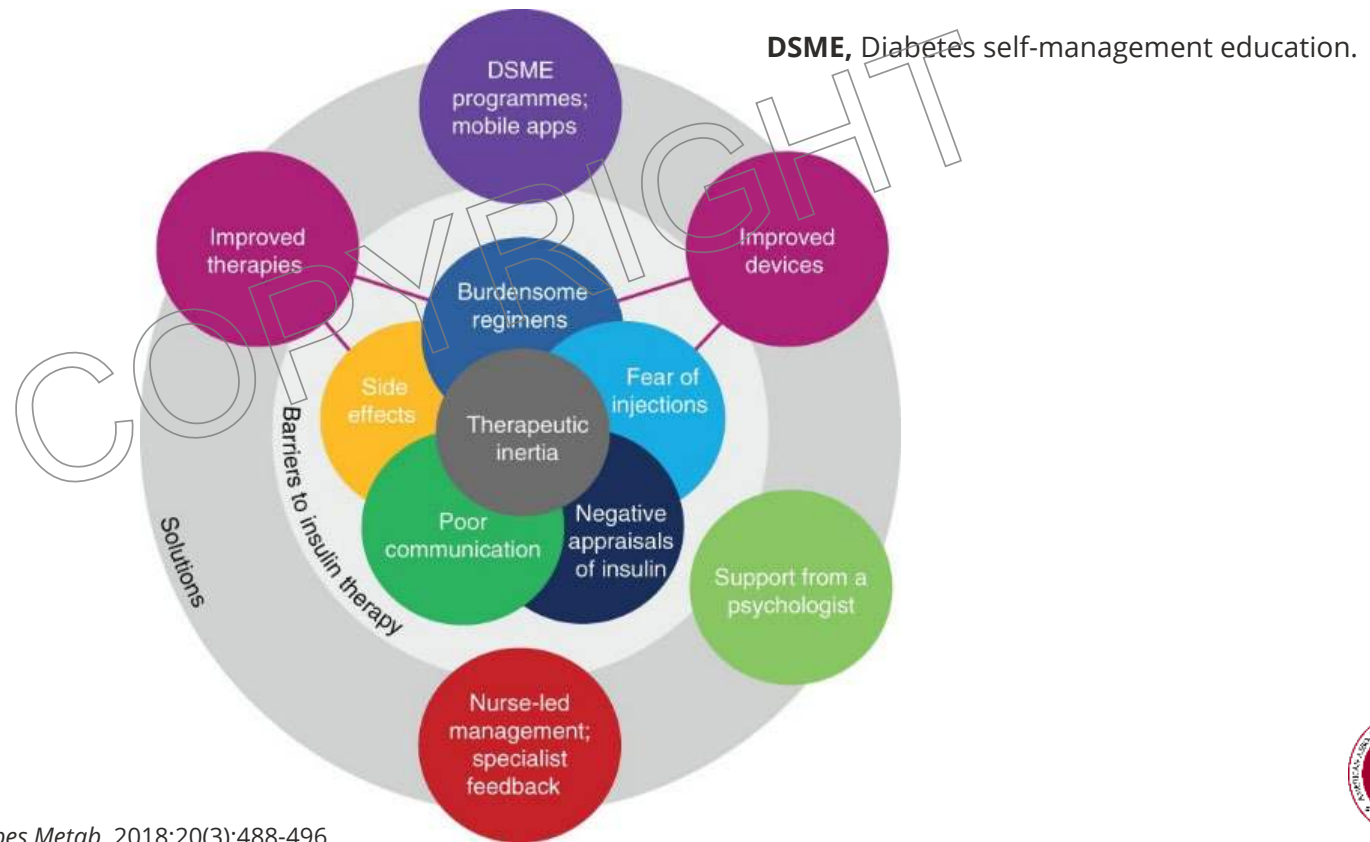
DSME programmes; mobile apps

DSME, Diabetes self-management education.

Improved therapies

Improved devices

Burdensome regimens

Side effects

Fear of injections

Therapeutic inertia

Poor communication

Negative appraisals of insulin

Barriers to insulin therapy

Solutions

Support from a psychologist

Nurse-led management; specialist feedback

COPYRIGHT

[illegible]es Metab. 2018;20(3):488-496.